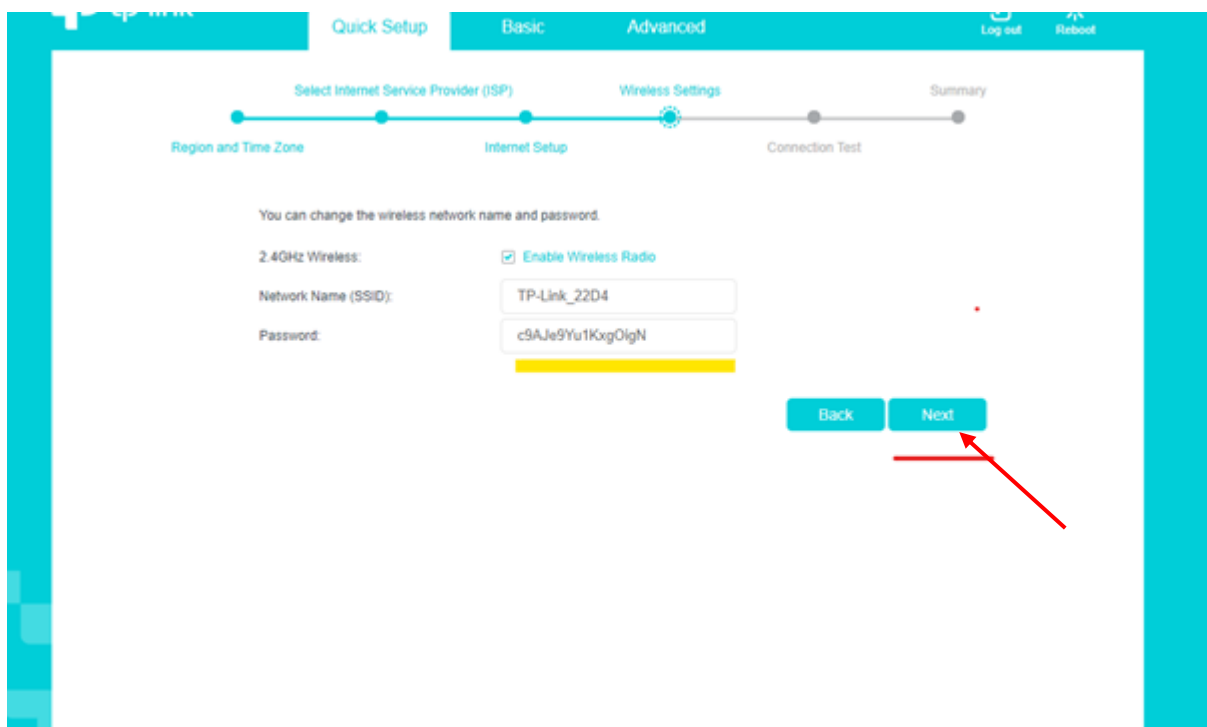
tp-link

Quick Setup
Basic
Advanced
Log out
Reboot

Select Internet Service Provider (ISP)
Wireless Settings
Summary
Region and Time Zone
Internet Setup
Connection Test

You can change the wireless network name and password.

2.4GHz Wireless:
Enable Wireless Radio
Network Name (SSID):
TP-Link_22D4
Password:
c9AJe9Yu1KxgOlgN

Back
Next